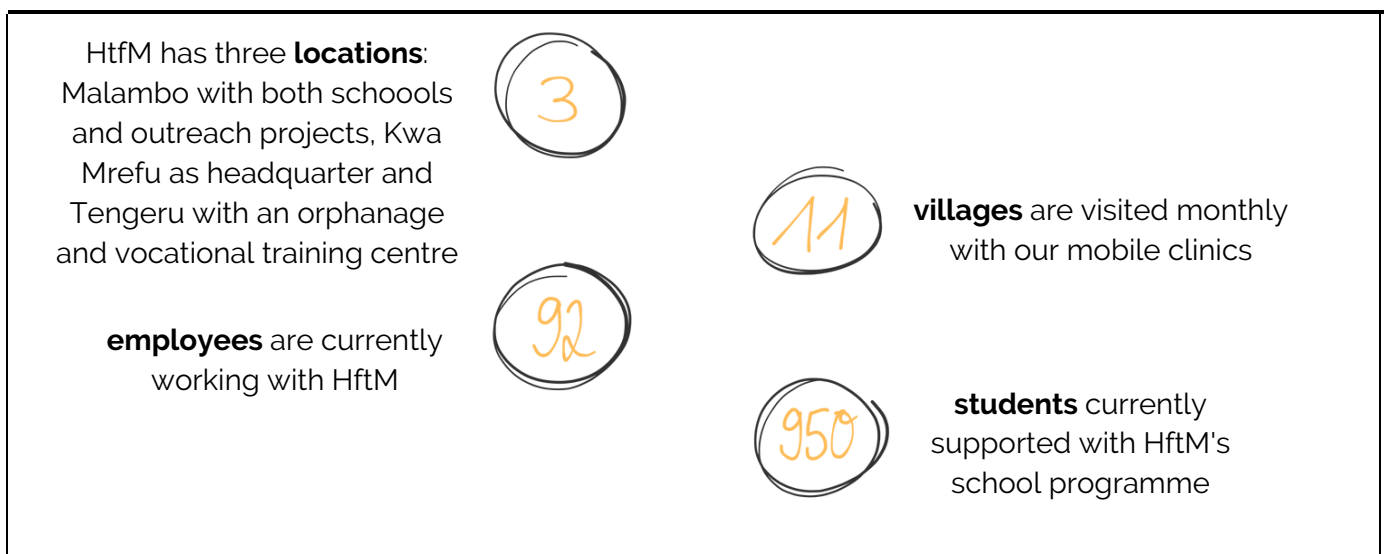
HtfM has three **locations**: Malambo with both schoools and outreach projects, Kwa Mrefu as headquarter and Tengeru with an orphanage and vocational training centre

3

11

**villages** are visited monthly with our mobile clinics

92

**employees** are currently working with HftM

950

**students** currently supported with HftM's school programme